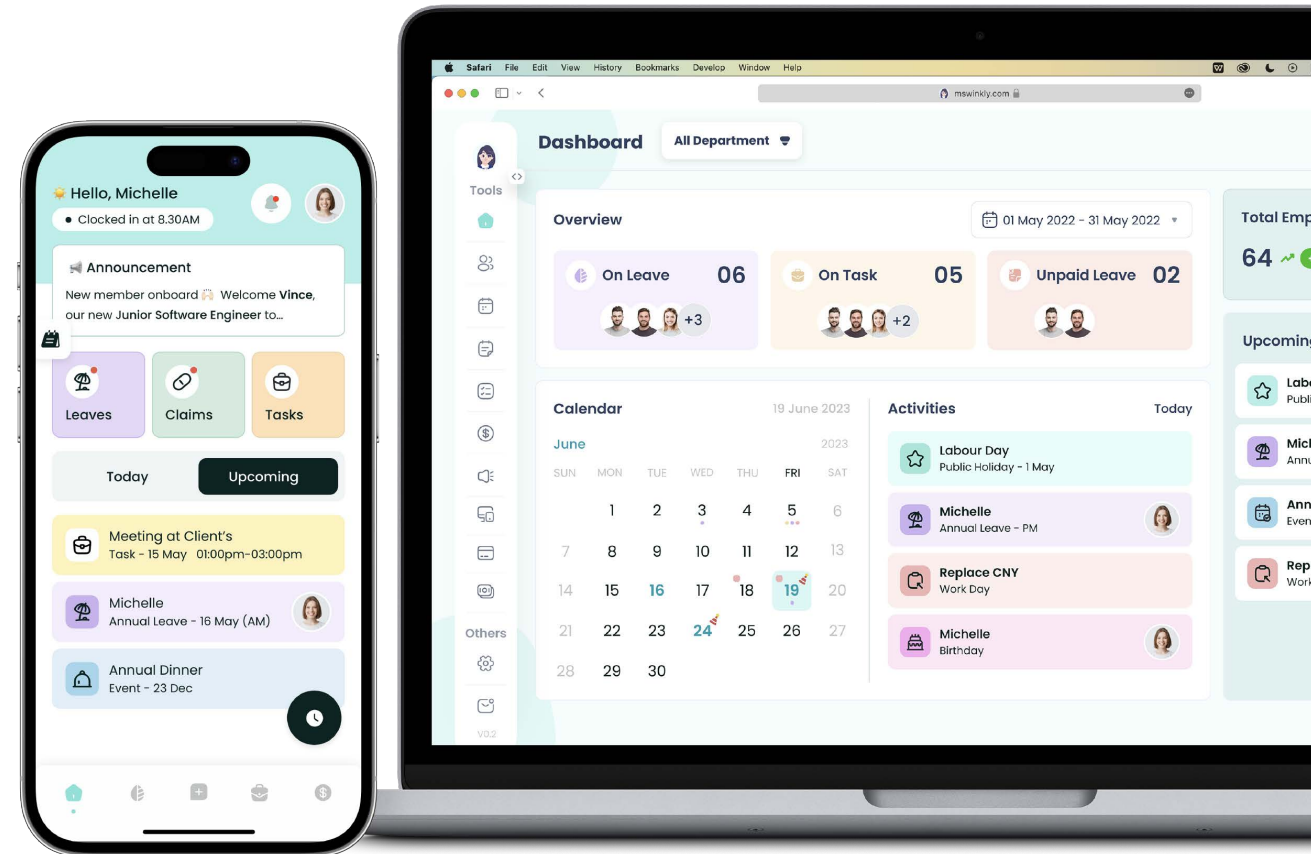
Hello, Michelle
Clocked in at 8.30AM

Announcement
New member onboard Welcome **Vince**, our new **Junior Software Engineer** to...

Leaves
Claims
Tasks

Today
Upcoming

Meeting at Client's
Task - 15 May 01:00pm-03:00pm

Michelle
Annual Leave - 16 May (AM)

Annual Dinner
Event - 23 Dec

Safari File Edit View History Bookmarks Develop Window Help

mswinkly.com

Tools

Dashboard
All Department

Overview
01 May 2022 - 31 May 2022

On Leave 06
+3

On Task 05
+2

Unpaid Leave 02

Calendar
19 June 2023
June
2023

| SUN | MON | TUE | WED | THU | FRI | SAT |
|---|---|---|---|---|---|---|
| | 1 | 2 | 3 | 4 | 5 | 6 |
| 7 | 8 | 9 | 10 | 11 | 12 | 13 |
| 14 | 15 | 16 | 17 | 18 | 19 | 20 |
| 21 | 22 | 23 | 24 | 25 | 26 | 27 |
| 28 | 29 | 30 | | | | |

Activities
Today

Labour Day
Public Holiday - 1 May

Michelle
Annual Leave - PM

Replace CNY
Work Day

Michelle
Birthday

Others

V0.2

Total Emp
64

Upcoming
Labo
Publi
Mich
Annu
Ann
Even
Rep
Work